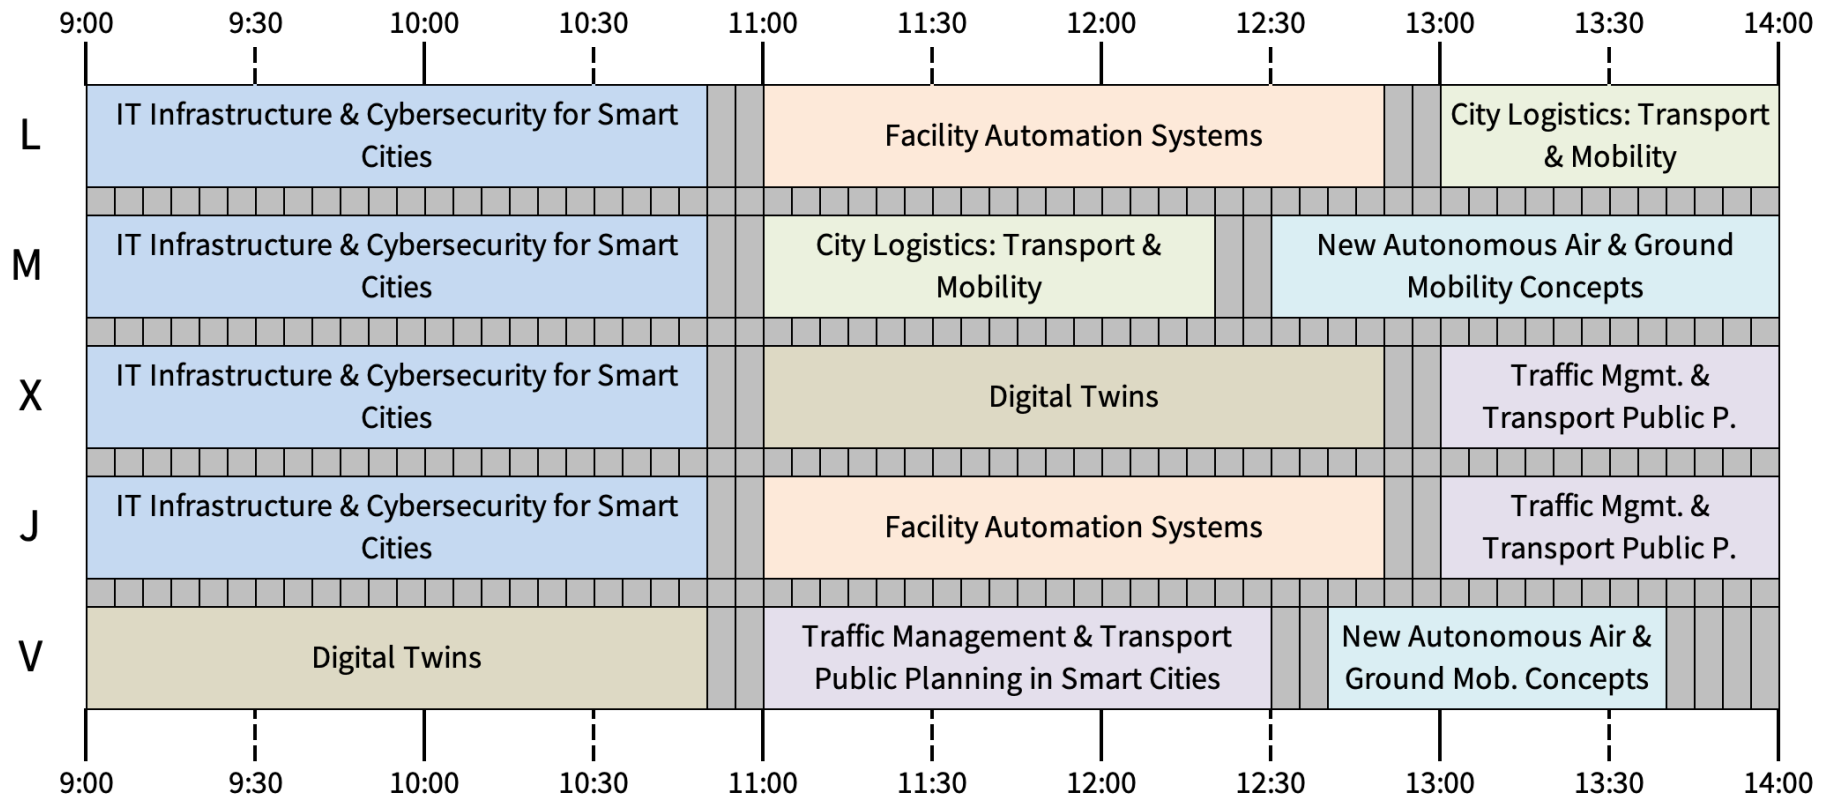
| | 9:00 – 10:50 | 11:00 – 12:50 | 13:00 – 14:00 |
|---|---|---|---|
| L | IT Infrastructure & Cybersecurity for Smart Cities | Facility Automation Systems | City Logistics: Transport & Mobility |
| M | IT Infrastructure & Cybersecurity for Smart Cities | City Logistics: Transport & Mobility | New Autonomous Air & Ground Mobility Concepts |
| X | IT Infrastructure & Cybersecurity for Smart Cities | Digital Twins | Traffic Mgmt. & Transport Public P. |
| J | IT Infrastructure & Cybersecurity for Smart Cities | Facility Automation Systems | Traffic Mgmt. & Transport Public P. |
| V | Digital Twins | Traffic Management & Transport Public Planning in Smart Cities | New Autonomous Air & Ground Mob. Concepts |

9:00 9:30 10:00 10:30 11:00 11:30 12:00 12:30 13:00 13:30 14:00